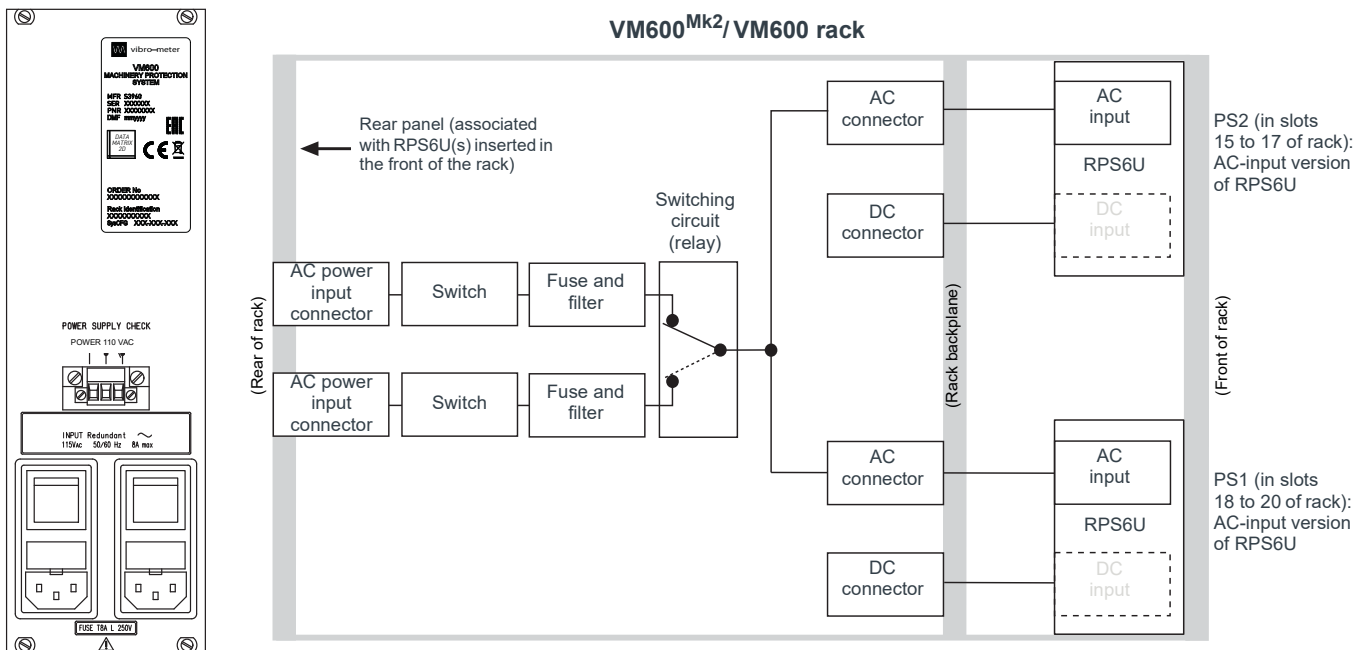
vibro-meter
VM600
MACHINERY PROTECTION SYSTEM
MFR S3960
SER XXXXXXX
PNR XXXXXXXX
DMF mmyyyy

DATA MATRIX 2D

EAC
CE

ORDER No
XXXXXXXXXXXXX
Rack Identification
XXXXXXXXXXX
SysCFG XXX-XXX-XXX

POWER SUPPLY CHECK
POWER 110 VAC

INPUT Redundant ~
115Vac 50/60 Hz 8A max

FUSE T8A L 250V

$VM600^{Mk2}$/ VM600 rack

Rear panel (associated with RPS6U(s) inserted in the front of the rack)

(Rear of rack)

AC power input connector
Switch
Fuse and filter

AC power input connector
Switch
Fuse and filter

Switching circuit (relay)

AC connector
DC connector
AC connector
DC connector

(Rack backplane)

AC input
RPS6U
DC input

AC input
RPS6U
DC input

(Front of rack)

PS2 (in slots 15 to 17 of rack): AC-input version of RPS6U

PS1 (in slots 18 to 20 of rack): AC-input version of RPS6U